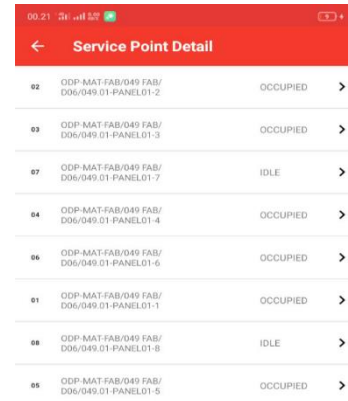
00.21

Service Point Detail

02 ODP-MAT-FAB/049 FAB/ D06/049.01-PANEL01-2 OCCUPIED

03 ODP-MAT-FAB/049 FAB/ D06/049.01-PANEL01-3 OCCUPIED

07 ODP-MAT-FAB/049 FAB/ D06/049.01-PANEL01-7 IDLE

04 ODP-MAT-FAB/049 FAB/ D06/049.01-PANEL01-4 OCCUPIED

06 ODP-MAT-FAB/049 FAB/ D06/049.01-PANEL01-6 OCCUPIED

01 ODP-MAT-FAB/049 FAB/ D06/049.01-PANEL01-1 OCCUPIED

08 ODP-MAT-FAB/049 FAB/ D06/049.01-PANEL01-8 IDLE

05 ODP-MAT-FAB/049 FAB/ D06/049.01-PANEL01-5 OCCUPIED